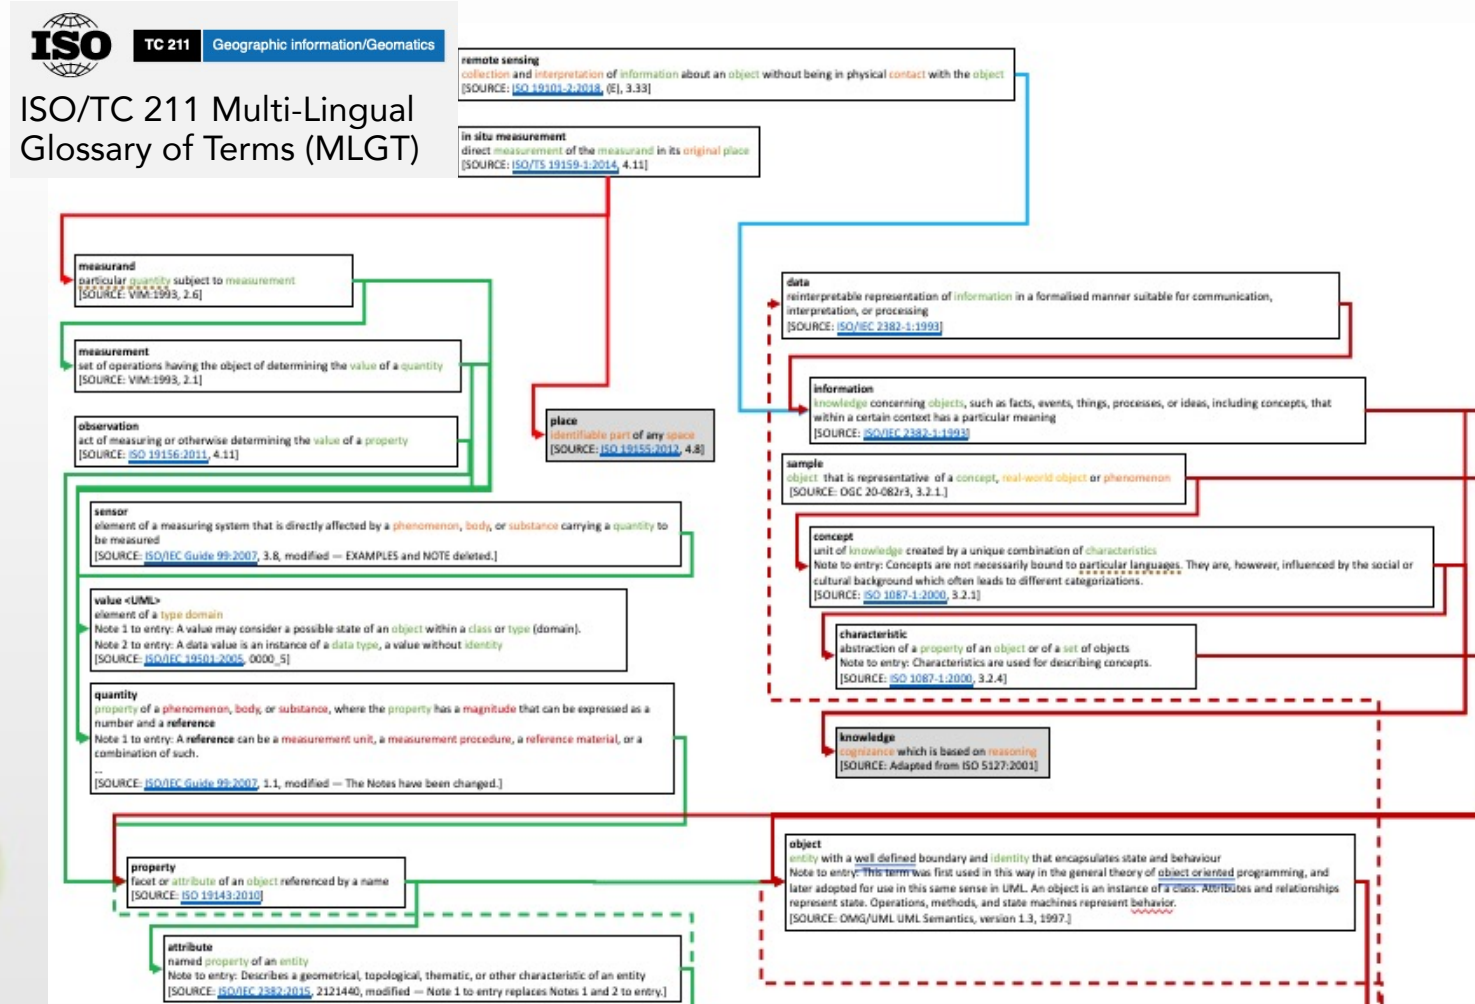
ISO

TC 211 Geographic information/Geomatics

ISO/TC 211 Multi-Lingual Glossary of Terms (MLGT)

remote sensing
collection and interpretation of information about an object without being in physical contact with the object
[SOURCE: ISO 19101-2:2018, (E), 3.33]

in situ measurement
direct measurement of the measurand in its original place
[SOURCE: ISO/TS 19159-1:2014, 4.11]

measurand
particular quantity subject to measurement
[SOURCE: VIM:1993, 2.6]

measurement
set of operations having the object of determining the value of a quantity
[SOURCE: VIM:1993, 2.1]

observation
act of measuring or otherwise determining the value of a property
[SOURCE: ISO 19156:2011, 4.11]

place
identifiable part of any space
[SOURCE: ISO 19155:2012, 4.8]

data
reinterpretable representation of information in a formalised manner suitable for communication, interpretation, or processing
[SOURCE: ISO/IEC 2382-1:1993]

information
knowledge concerning objects, such as facts, events, things, processes, or ideas, including concepts, that within a certain context has a particular meaning
[SOURCE: ISO/IEC 2382-1:1993]

sample
object that is representative of a concept, real-world object or phenomenon
[SOURCE: OGC 20-082r3, 3.2.1.]

sensor
element of a measuring system that is directly affected by a phenomenon, body, or substance carrying a quantity to be measured
[SOURCE: ISO/IEC Guide 99:2007, 3.8, modified — EXAMPLES and NOTE deleted.]

concept
unit of knowledge created by a unique combination of characteristics
Note to entry: Concepts are not necessarily bound to particular languages. They are, however, influenced by the social or cultural background which often leads to different categorizations.
[SOURCE: ISO 1087-1:2000, 3.2.1]

value <UML>
element of a type domain
Note 1 to entry: A value may consider a possible state of an object within a class or type (domain).
Note 2 to entry: A data value is an instance of a data type, a value without identity
[SOURCE: ISO/IEC 19501:2005, 0000_5]

characteristic
abstraction of a property of an object or of a set of objects
Note to entry: Characteristics are used for describing concepts.
[SOURCE: ISO 1087-1:2000, 3.2.4]

quantity
property of a phenomenon, body, or substance, where the property has a magnitude that can be expressed as a number and a reference
Note 1 to entry: A reference can be a measurement unit, a measurement procedure, a reference material, or a combination of such.
...
[SOURCE: ISO/IEC Guide 99:2007, 1.1, modified — The Notes have been changed.]

knowledge
cognizance which is based on reasoning
[SOURCE: Adapted from ISO 5127:2001]

object
entity with a well defined boundary and identity that encapsulates state and behaviour
Note to entry: This term was first used in this way in the general theory of object oriented programming, and later adopted for use in this same sense in UML. An object is an instance of a class. Attributes and relationships represent state. Operations, methods, and state machines represent behavior.
[SOURCE: OMG/UML UML Semantics, version 1.3, 1997.]

property
facet or attribute of an object referenced by a name
[SOURCE: ISO 19143:2010]

attribute
named property of an entity
Note to entry: Describes a geometrical, topological, thematic, or other characteristic of an entity
[SOURCE: ISO/IEC 2382:2015, 2121440, modified — Note 1 to entry replaces Notes 1 and 2 to entry.]